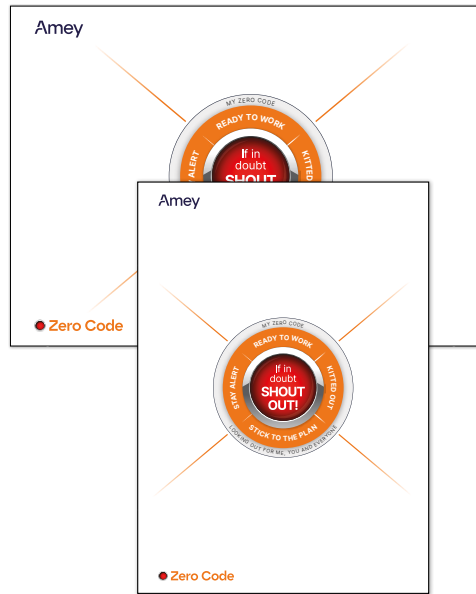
Amey

MY ZERO CODE

READY TO WORK

KITTED

ALERT

If in doubt SHOUT

Zero Code

Amey

MY ZERO CODE

READY TO WORK

KITTED OUT

STICK TO THE PLAN

STAY ALERT

If in doubt SHOUT OUT!

LOOKING OUT FOR ME, YOU AND EVERYONE

Zero Code